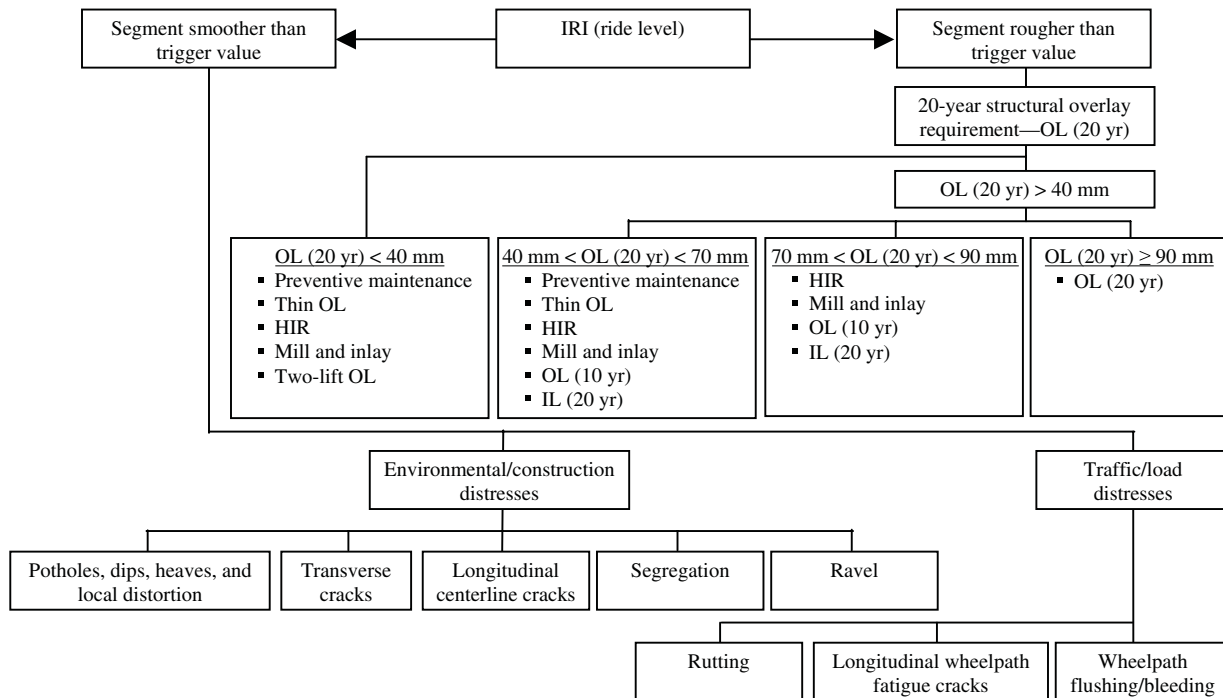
Segment smoother than trigger value

IRI (ride level)

Segment rougher than trigger value

20-year structural overlay requirement—OL (20 yr)

OL (20 yr) > 40 mm

OL (20 yr) < 40 mm
- Preventive maintenance
- Thin OL
- HIR
- Mill and inlay
- Two-lift OL

40 mm < OL (20 yr) < 70 mm
- Preventive maintenance
- Thin OL
- HIR
- Mill and inlay
- OL (10 yr)
- IL (20 yr)

70 mm < OL (20 yr) < 90 mm
- HIR
- Mill and inlay
- OL (10 yr)
- IL (20 yr)

OL (20 yr) ≥ 90 mm
- OL (20 yr)

Environmental/construction distresses

Traffic/load distresses

Potholes, dips, heaves, and local distortion

Transverse cracks

Longitudinal centerline cracks

Segregation

Ravel

Rutting

Longitudinal wheelpath fatigue cracks

Wheelpath flushing/bleeding